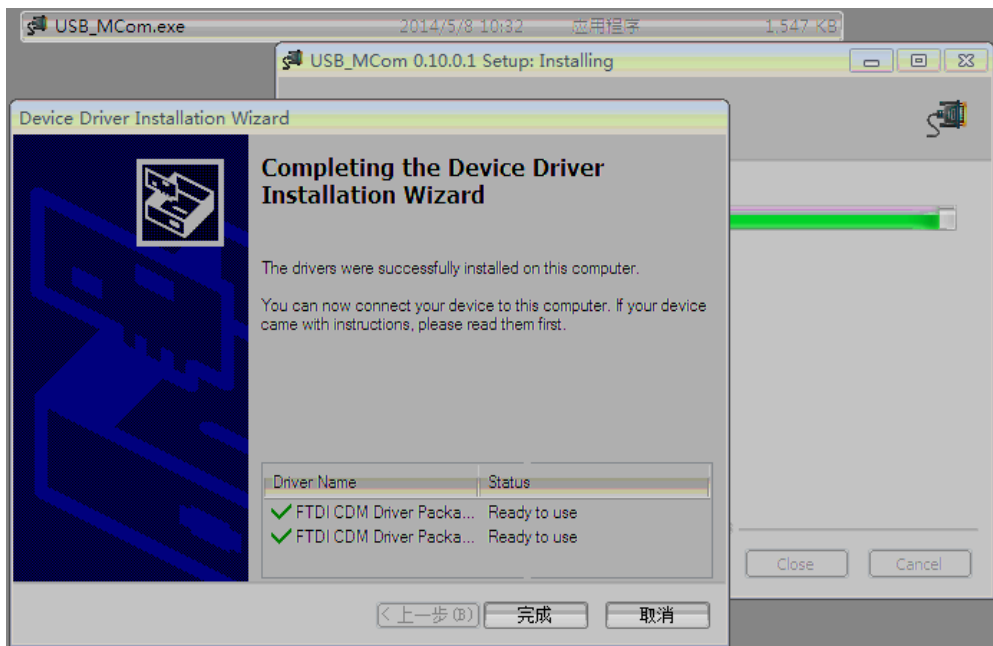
USB_MCom.exe 2014/5/8 10:32 应用程序 1,547 KB

USB_MCom 0.10.0.1 Setup: Installing

Device Driver Installation Wizard

Completing the Device Driver Installation Wizard

The drivers were successfully installed on this computer.

You can now connect your device to this computer. If your device came with instructions, please read them first.

| Driver Name | Status |
|---|---|
| FTDI CDM Driver Packa... | Ready to use |
| FTDI CDM Driver Packa... | Ready to use |

< 上一步(B) 完成 取消

Close Cancel